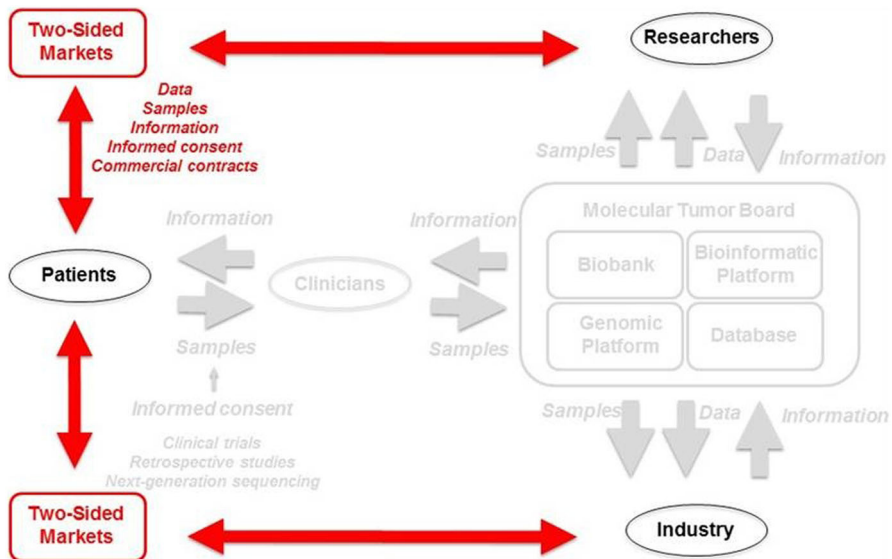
Two-Sided Markets

Researchers

Data
Samples
Information
Informed consent
Commercial contracts

Samples

Data

Information

Information

Information

Molecular Tumor Board

Biobank

Bioinformatic Platform

Genomic Platform

Database

Patients

Clinicians

Samples

Samples

Informed consent

Clinical trials
Retrospective studies
Next-generation sequencing

Samples

Data

Information

Two-Sided Markets

Industry